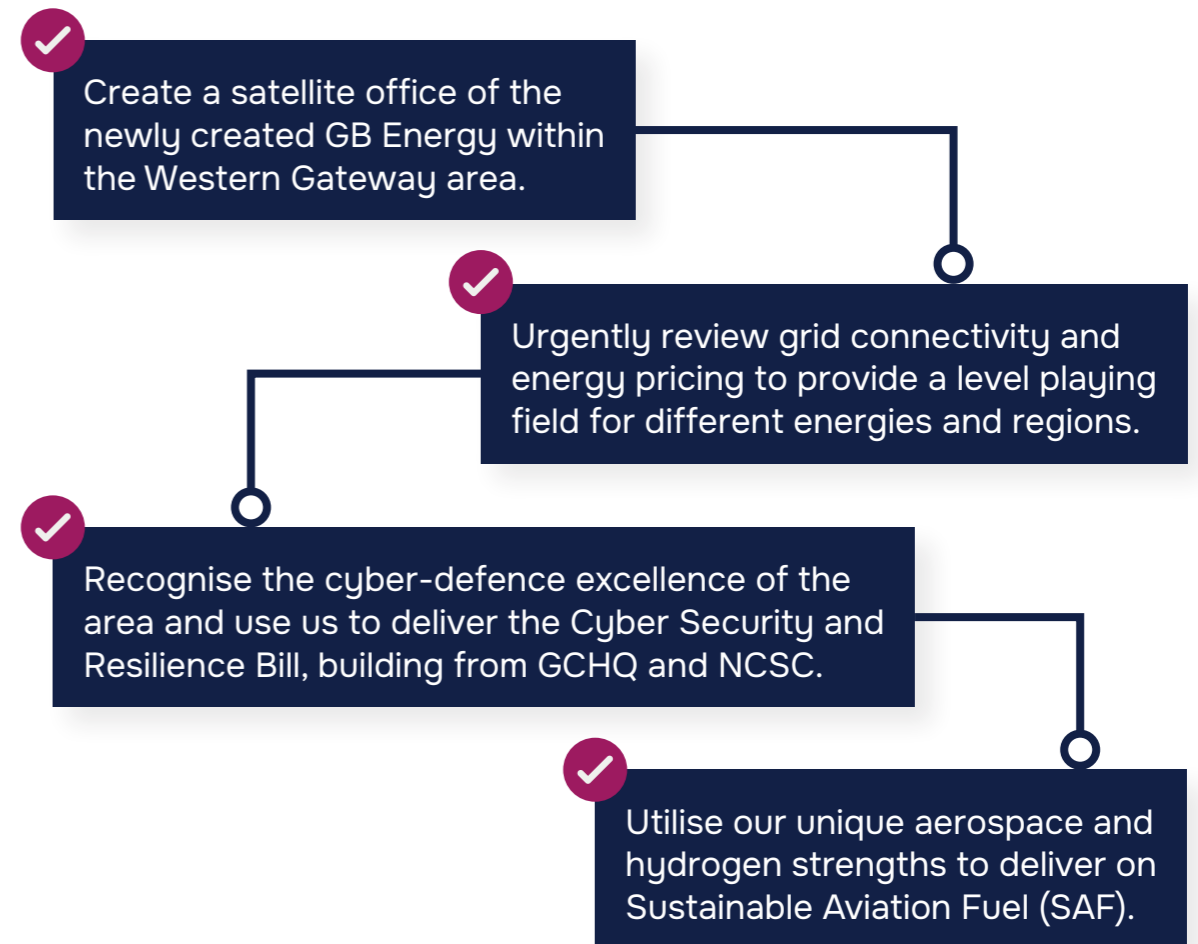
Create a satellite office of the newly created GB Energy within the Western Gateway area.

Urgently review grid connectivity and energy pricing to provide a level playing field for different energies and regions.

Recognise the cyber-defence excellence of the area and use us to deliver the Cyber Security and Resilience Bill, building from GCHQ and NCSC.

Utilise our unique aerospace and hydrogen strengths to deliver on Sustainable Aviation Fuel (SAF).